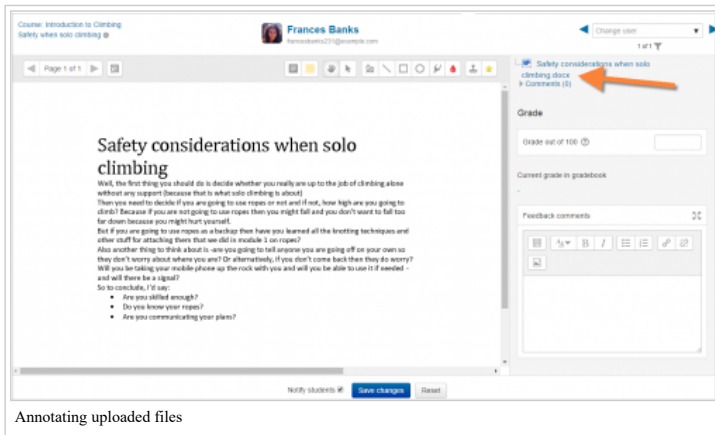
Course: Introduction to Climbing
Safety when solo climbing

Frances Banks
francesbanks231@example.com

Change user
1 of 1

Page 1 of 1

Safety considerations when solo climbing.docx
Comments (0)

Safety considerations when solo climbing

Well, the first thing you should do is decide whether you really are up to the job of climbing alone without any support (because that is what solo climbing is about)
Then you need to decide if you are going to use ropes or not and if not, how high are you going to climb? Because if you are not going to use ropes then you might fall and you don't want to fall too far down because you might hurt yourself.
But if you are going to use ropes as a backup then have you learned all the knotting techniques and other stuff for attaching them that we did in module 1 on ropes?
Also another thing to think about is -are you going to tell anyone you are going off on your own so they don't worry about where you are? Or alternatively, if you don't come back then they do worry? Will you be taking your mobile phone up the rock with you and will you be able to use it if needed – and will there be a signal?
So to conclude, I'd say:
- Are you skilled enough?
- Do you know your ropes?
- Are you communicating your plans?

Grade

Grade out of 100

Current grade in gradebook
-

Feedback comments

Notify students

Save changes

Reset

Annotating uploaded files